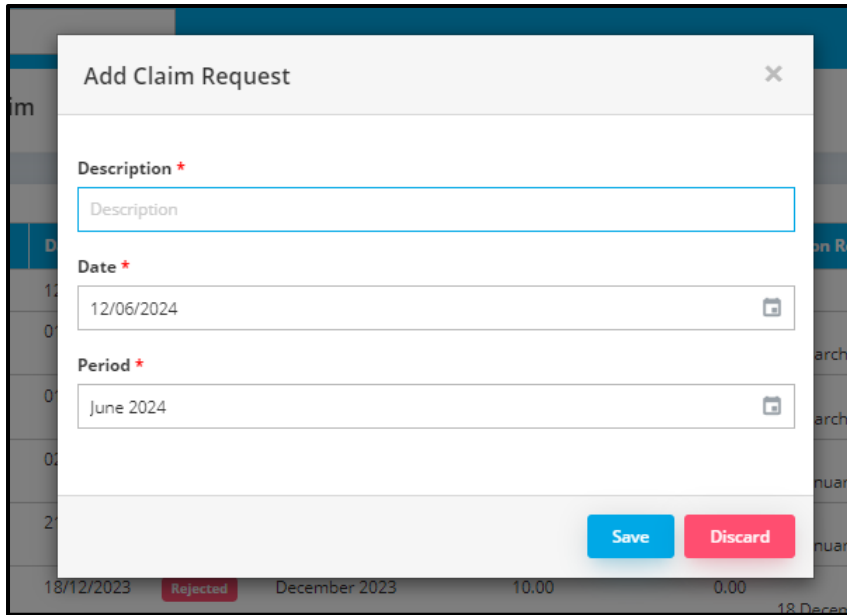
im

D

12

01

01

02

21

on R

arch

arch

nuar

nuar

Add Claim Request

×

Description *

Description

Date *

12/06/2024

Period *

June 2024

Save

Discard

18/12/2023 Rejected December 2023 10.00 0.00 18 Decem